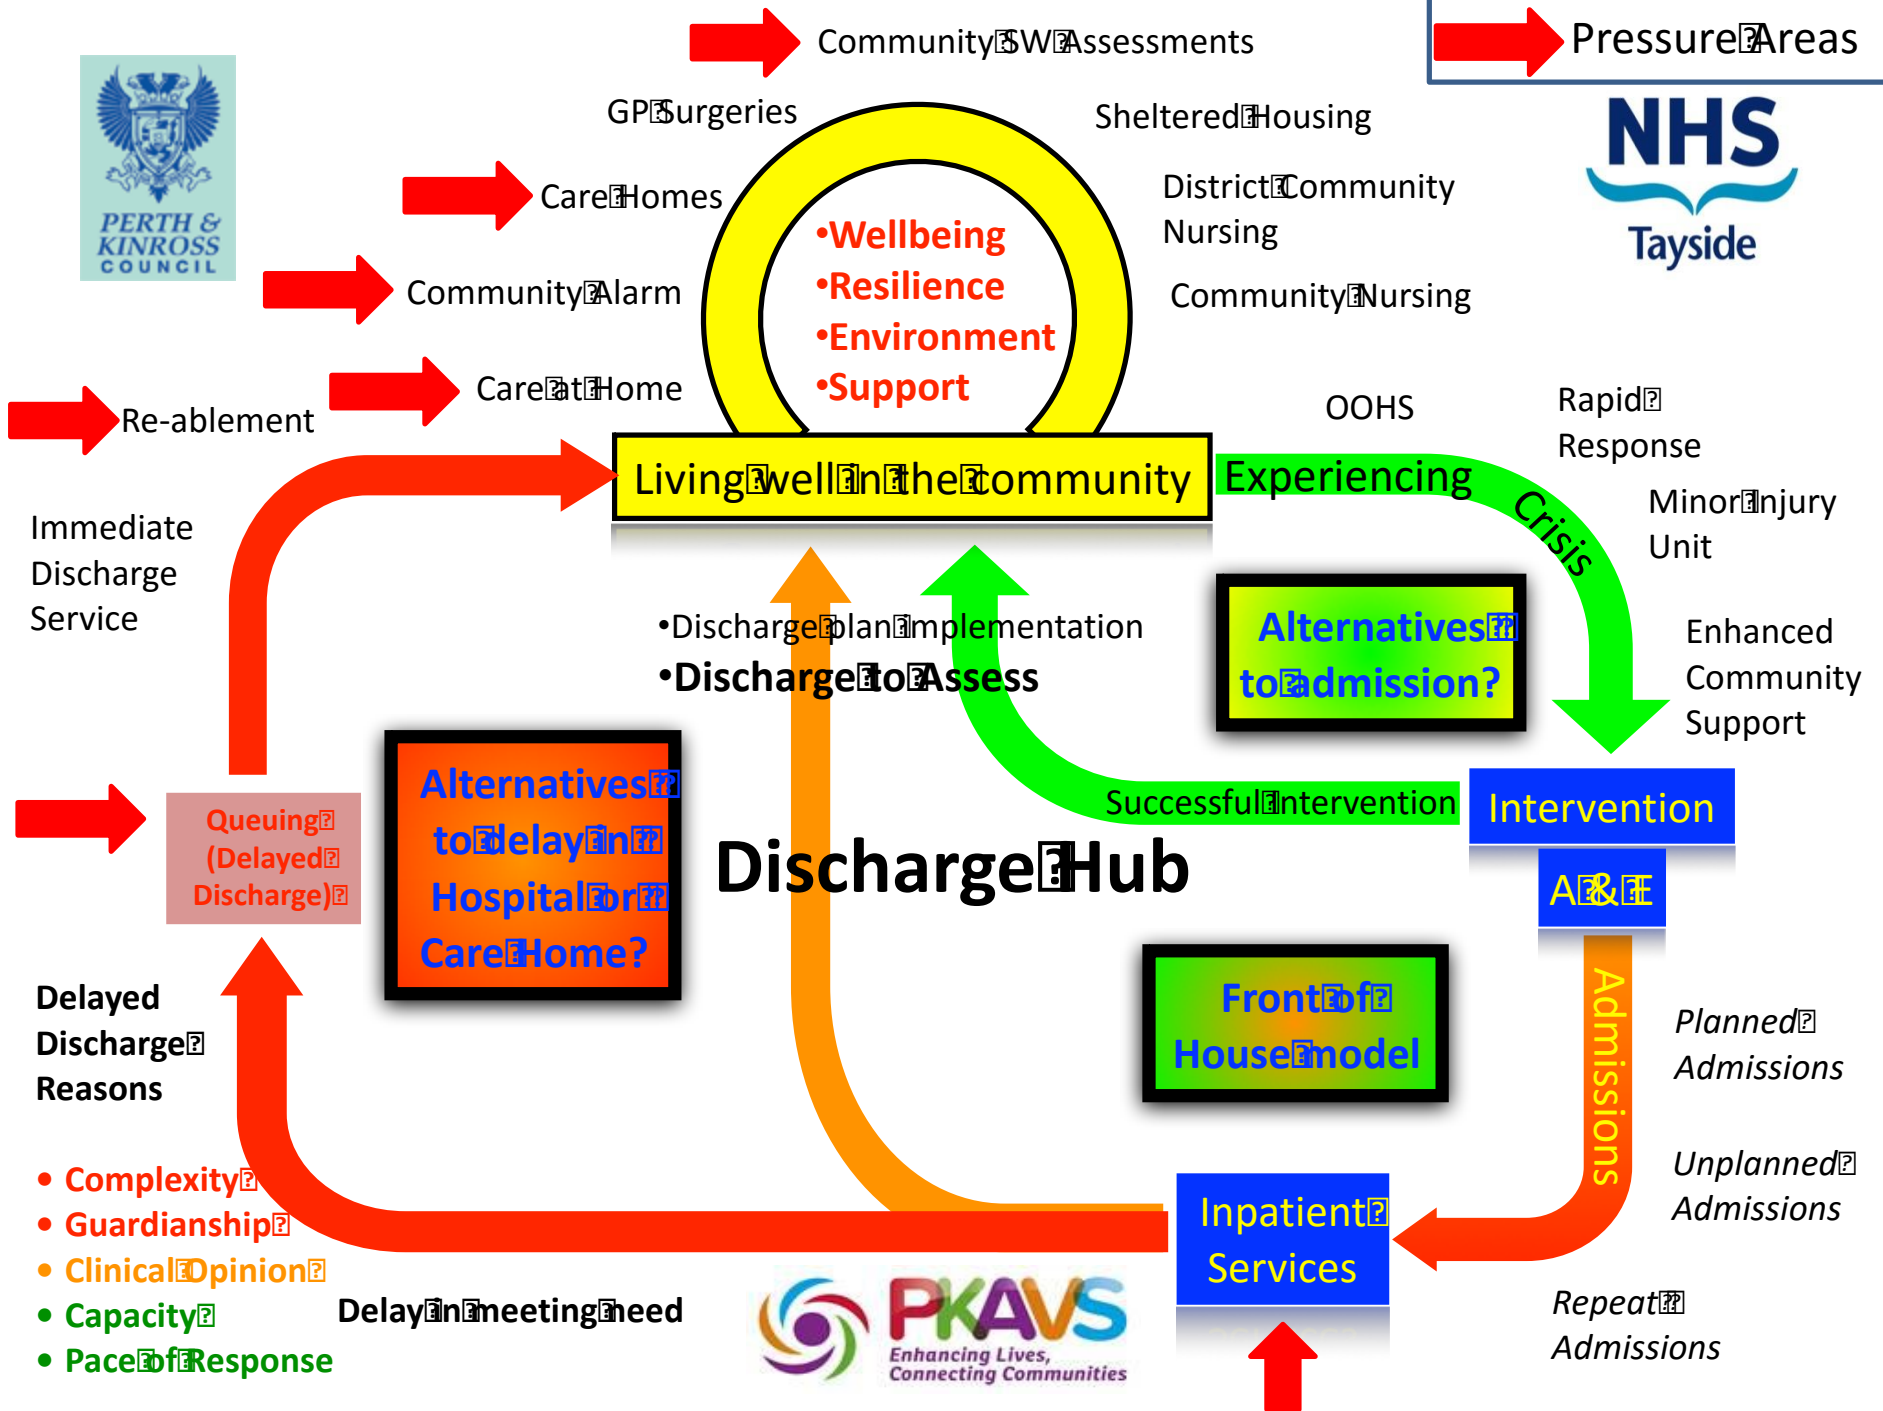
Community SW Assessments

Pressure Areas

NHS Tayside

PERTH & KINROSS COUNCIL

GP Surgeries

Sheltered Housing

Care Homes

District Community Nursing

Community Alarm

Community Nursing

•Wellbeing
•Resilience
•Environment
•Support

Care at Home

Re-ablement

OOHS

Rapid Response

Living well in the community

Experiencing Crisis

Minor Injury Unit

Immediate Discharge Service

•Discharge plan implementation
•Discharge to Assess

Alternatives to admission?

Enhanced Community Support

Alternatives to delay in Hospital or Care Home?

Successful Intervention

Intervention

Queuing (Delayed Discharge)

Discharge Hub

A & E

Admissions

Delayed Discharge Reasons

Front of House model

Planned Admissions

Unplanned Admissions

• Complexity
• Guardianship
• Clinical Opinion
• Capacity
• Pace of Response

Delay in meeting need

PKAVS Enhancing Lives, Connecting Communities

Inpatient Services

Repeat Admissions